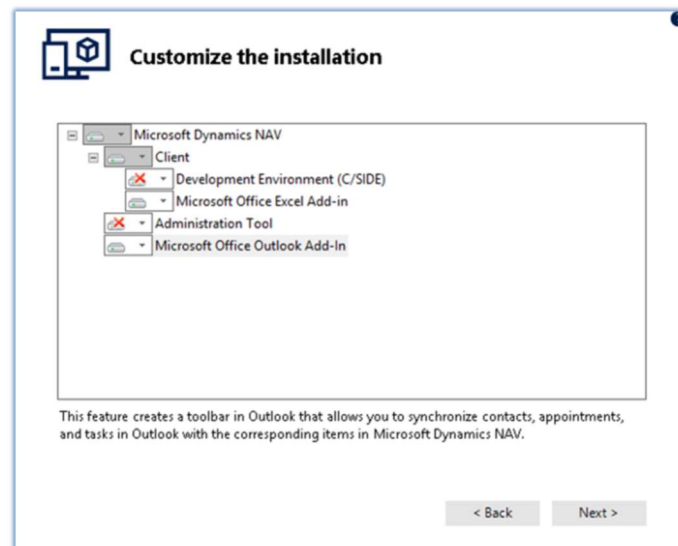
Customize the installation

Microsoft Dynamics NAV
Client
Development Environment (C/SIDE)
Microsoft Office Excel Add-in
Administration Tool
Microsoft Office Outlook Add-In

This feature creates a toolbar in Outlook that allows you to synchronize contacts, appointments, and tasks in Outlook with the corresponding items in Microsoft Dynamics NAV.

< Back
Next >